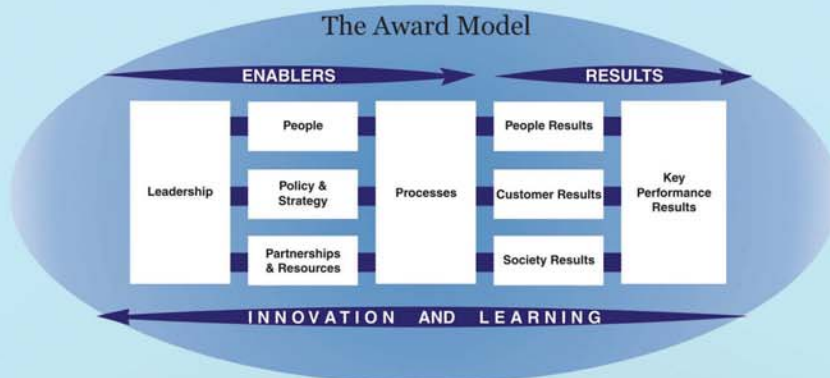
The Award Model

ENABLERS

RESULTS

Leadership

People

Policy & Strategy

Partnerships & Resources

Processes

People Results

Customer Results

Society Results

Key Performance Results

INNOVATION AND LEARNING